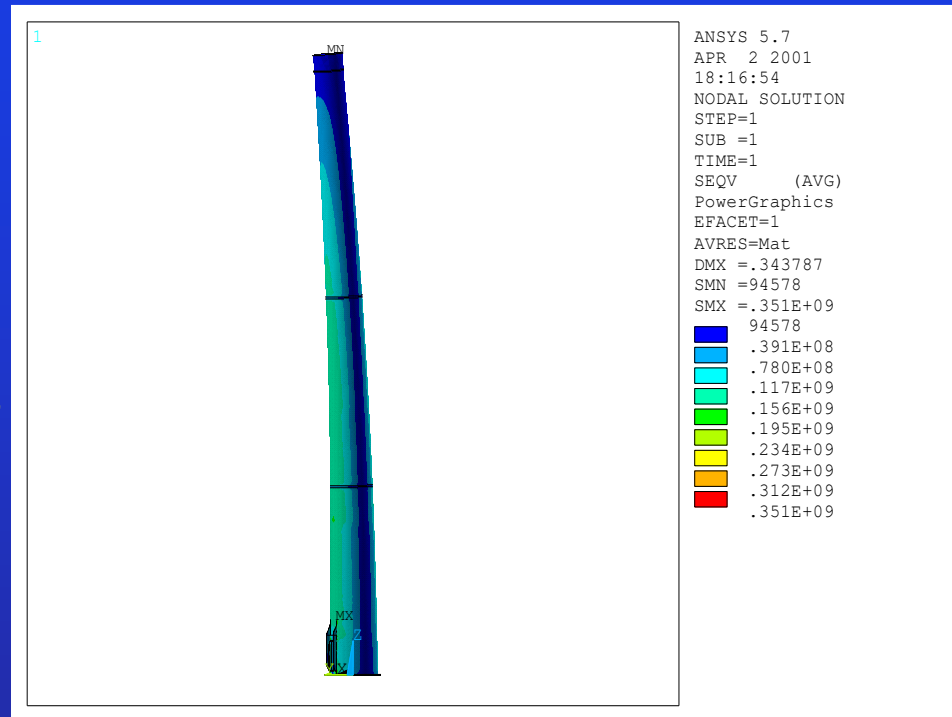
1

MN

MX

Z

X

ANSYS 5.7
APR 2 2001
18:16:54
NODAL SOLUTION
STEP=1
SUB =1
TIME=1
SEQV (AVG)
PowerGraphics
EFACET=1
AVRES=Mat
DMX =.343787
SMN =94578
SMX =.351E+09

94578
.391E+08
.780E+08
.117E+09
.156E+09
.195E+09
.234E+09
.273E+09
.312E+09
.351E+09